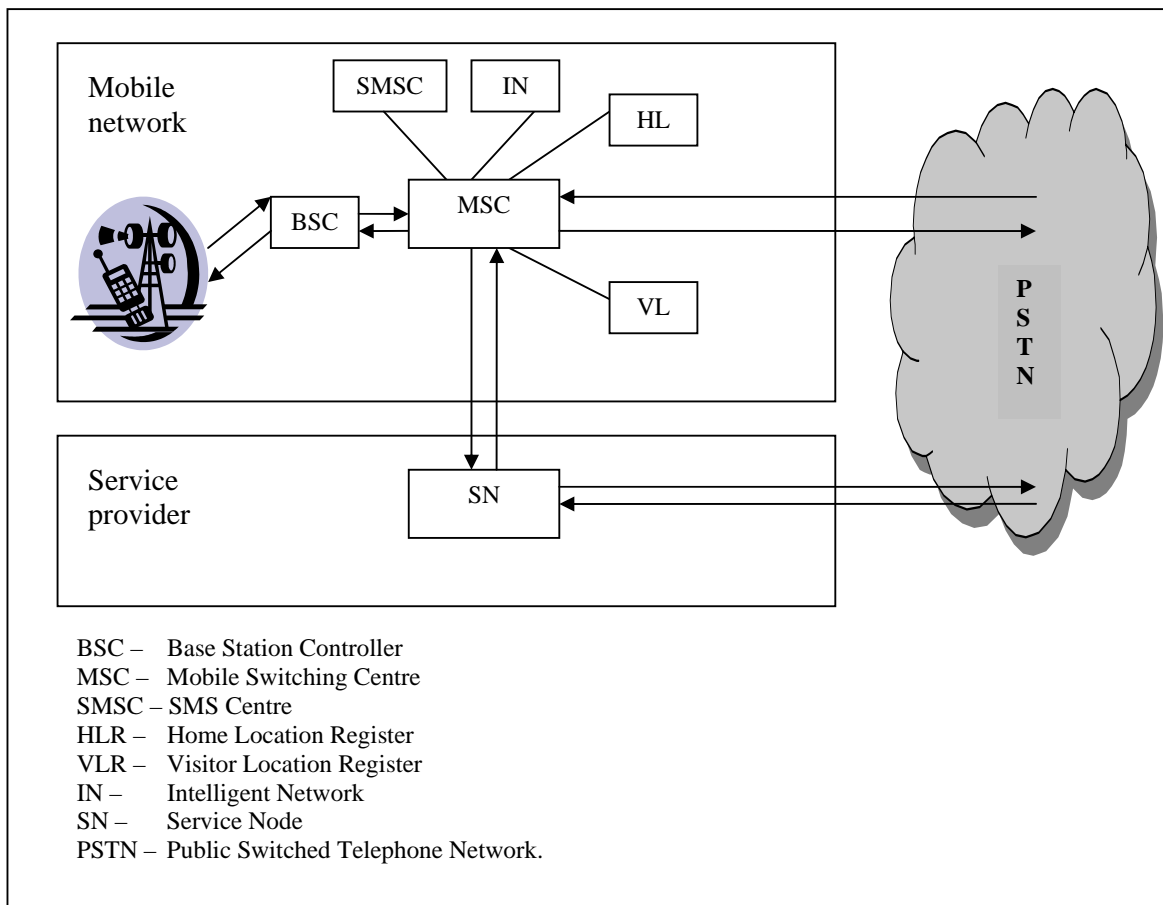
Mobile network

SMSC

IN

HL

BSC

MSC

VL

P S T N

Service provider

SN

BSC – Base Station Controller
MSC – Mobile Switching Centre
SMSC – SMS Centre
HLR – Home Location Register
VLR – Visitor Location Register
IN – Intelligent Network
SN – Service Node
PSTN – Public Switched Telephone Network.